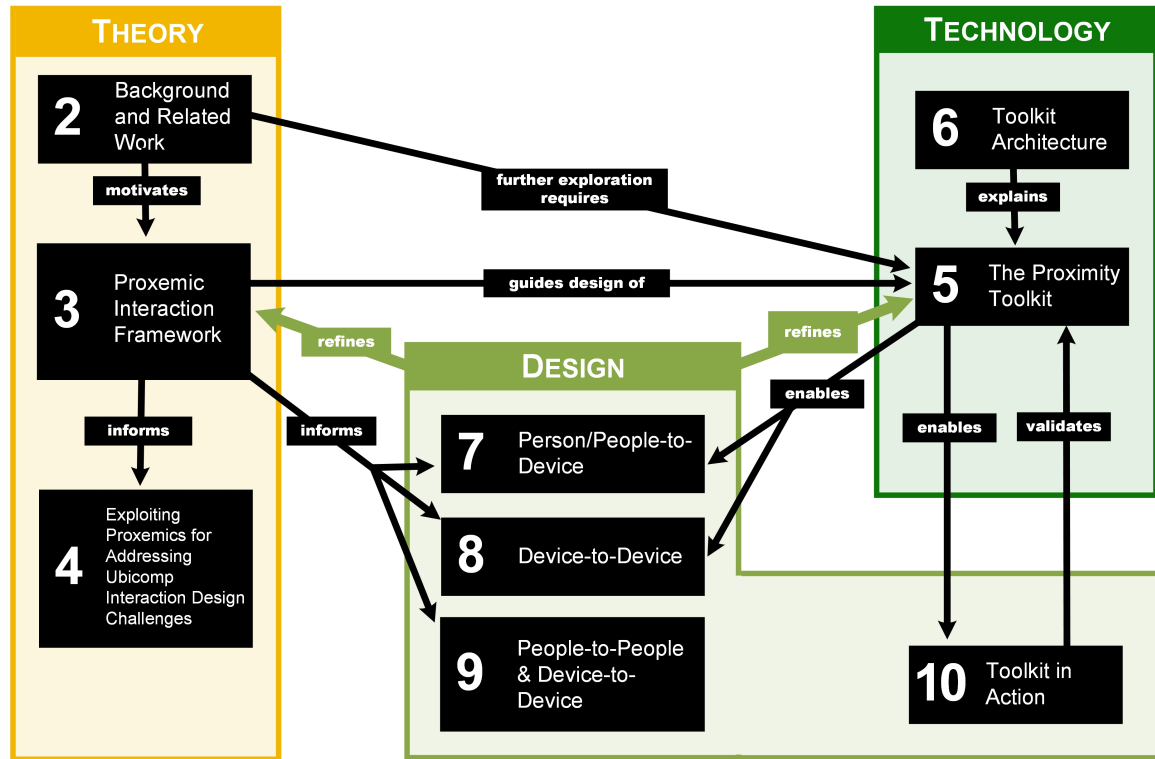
THEORY

2 Background and Related Work

motivates

3 Proxemic Interaction Framework

informs

4 Exploiting Proxemics for Addressing Ubicomp Interaction Design Challenges

further exploration requires

guides design of

refines

informs

DESIGN

7 Person/People-to-Device

8 Device-to-Device

9 People-to-People & Device-to-Device

refines

enables

TECHNOLOGY

6 Toolkit Architecture

explains

5 The Proximity Toolkit

enables

validates

10 Toolkit in Action